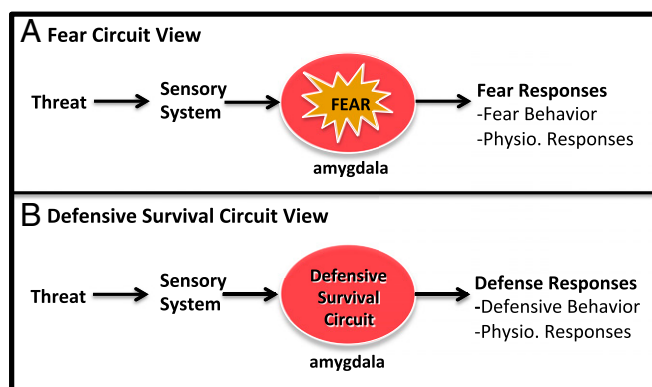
A Fear Circuit View

Threat

Sensory System

FEAR

amygdala

Fear Responses
-Fear Behavior
-Physio. Responses

B Defensive Survival Circuit View

Threat

Sensory System

Defensive Survival Circuit

amygdala

Defense Responses
-Defensive Behavior
-Physio. Responses